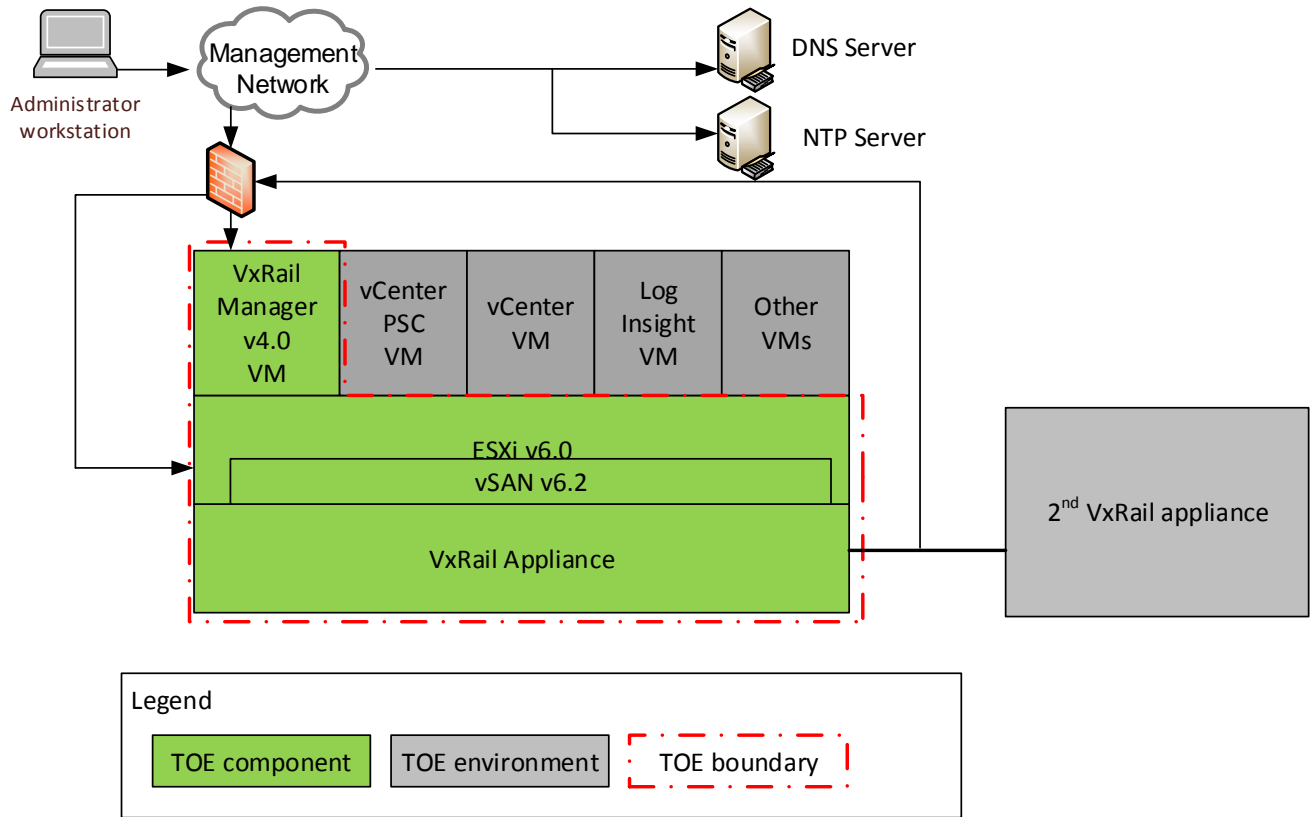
Administrator workstation

Management Network

DNS Server

NTP Server

VxRail Manager v4.0 VM

vCenter PSC VM

vCenter VM

Log Insight VM

Other VMs

ESXi v6.0

vSAN v6.2

VxRail Appliance

2$^{nd}$ VxRail appliance

Legend

TOE component

TOE environment

TOE boundary